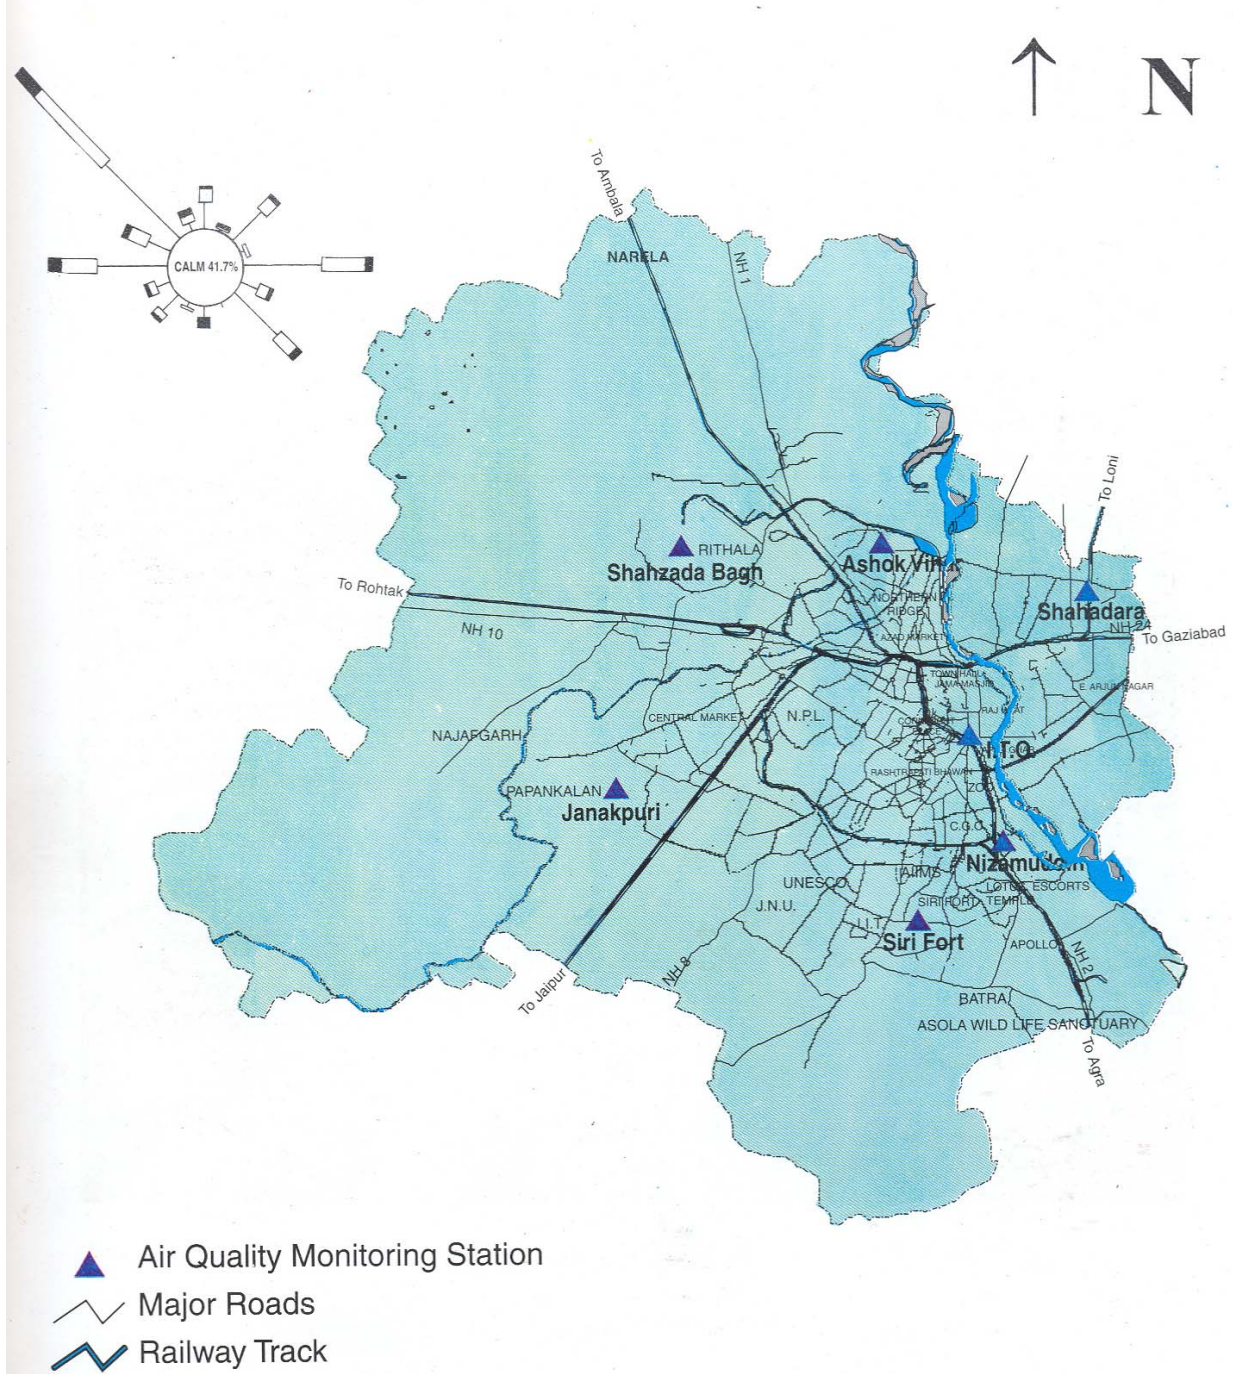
N

CALM 41.7%

To Ambala
NARELA
NH 1
To Loni
RITHALA
Shahzada Bagh
Ashok Vi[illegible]
To Rohtak
NH 10
NORTHERN RIDGE
AZAD MARKET
Shahadara
NH 24
To Gaziabad
TOWN HALL
JAMA MASJID
E. ARJUN NAGAR
RAJ GHAT
CENTRAL MARKET
N.P.L.
NAJAFGARH
I.T.O.
RASHTRAPATI BHAWAN
ZOO
PAPANKALAN
Janakpuri
C.G.O.
Nizamu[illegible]
UNESCO
AIIMS
LOTUS TEMPLE
ESCORTS
J.N.U.
SIRI FORT
I.I.T.
Siri Fort
APOLLO
NH 2
To Jaipur
NH 8
BATRA
ASOLA WILD LIFE SANCTUARY
To Agra

Air Quality Monitoring Station
Major Roads
Railway Track